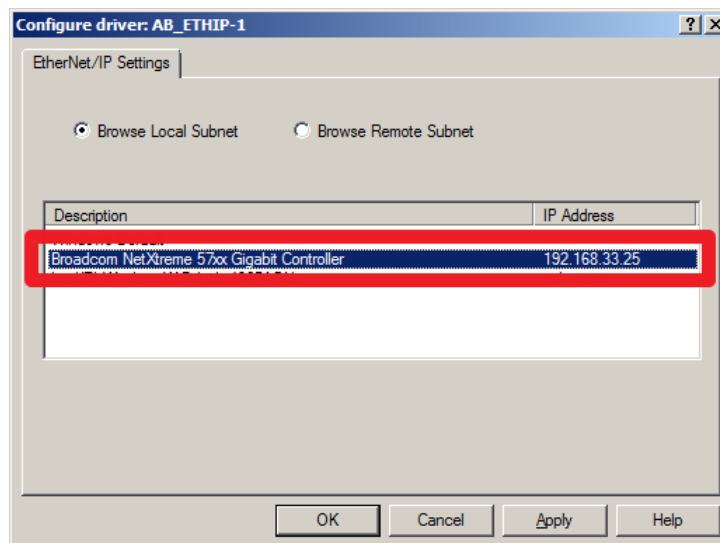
Configure driver: AB_ETHIP-1

?
X

EtherNet/IP Settings

Browse Local Subnet
Browse Remote Subnet

| Description | IP Address |
|---|---|
| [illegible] | |
| Broadcom NetXtreme 57xx Gigabit Controller | 192.168.33.25 |
| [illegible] | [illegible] |

OK
Cancel
Apply
Help